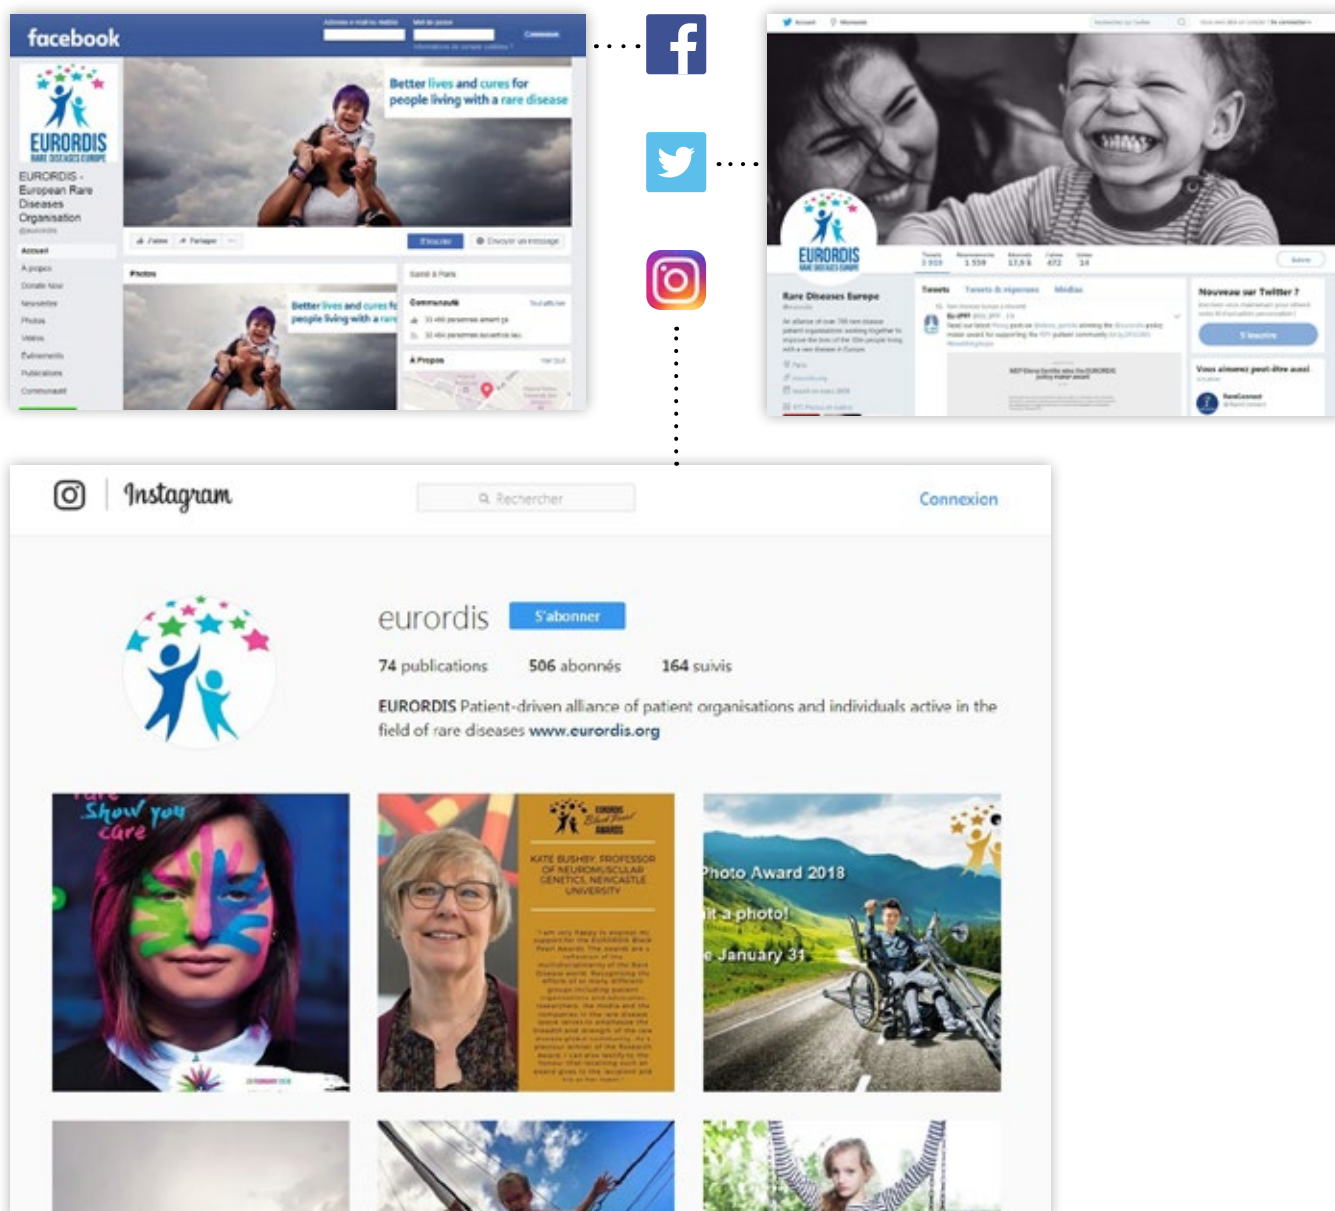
facebook

EURORDIS
RARE DISEASES EUROPE

EURORDIS - European Rare Diseases Organisation

Better lives and cures for people living with a rare disease

Accueil
À propos
Photos
Vidéos
Événements
Publications
Communauté

Photos

Better lives and cures for people living with a rare

Communauté

À Propos

EURORDIS
RARE DISEASES EUROPE

Rare Diseases Europe

Nouveau sur Twitter ?

S'inscrire

Vous aimerez peut-être aussi

Instagram

Rechercher

Connexion

eurordis

S'abonner

74 publications 506 abonnés 164 suivis

EURORDIS Patient-driven alliance of patient organisations and individuals active in the field of rare diseases www.eurordis.org

Show you care

KATE BUSHBY, PROFESSOR OF NEUROMUSCULAR GENETICS, NEWCASTLE UNIVERSITY

Photo Award 2018

it a photo!

e January 31